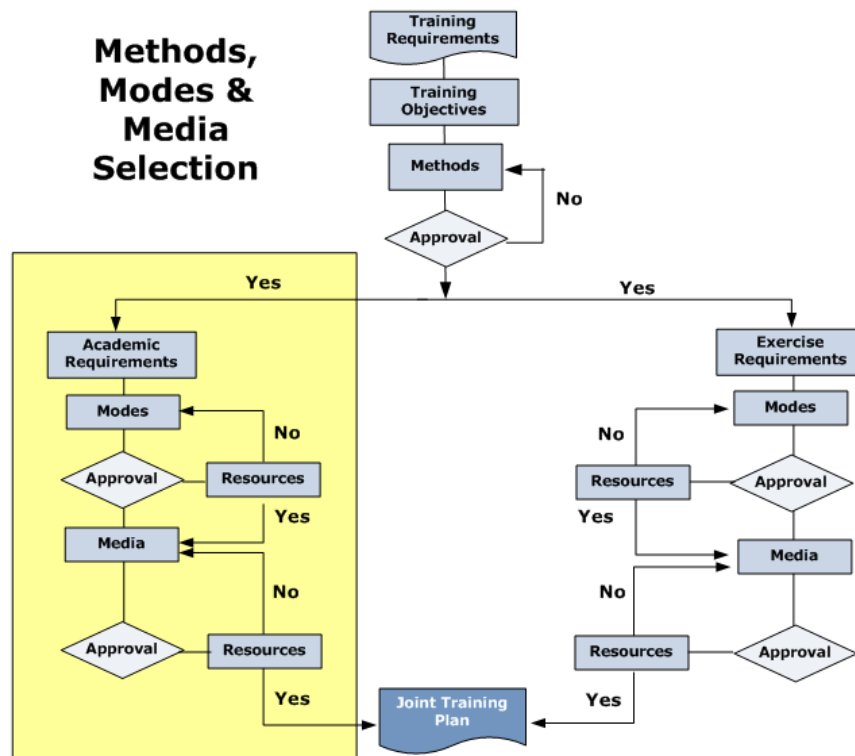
Methods, Modes & Media Selection

Training Requirements

Training Objectives

Methods

No

Approval

Yes

Yes

Academic Requirements

Modes

No

Approval

Resources

Yes

Media

No

Approval

Resources

Yes

Exercise Requirements

Modes

No

Resources

Approval

Yes

Media

No

Resources

Approval

Yes

Joint Training Plan